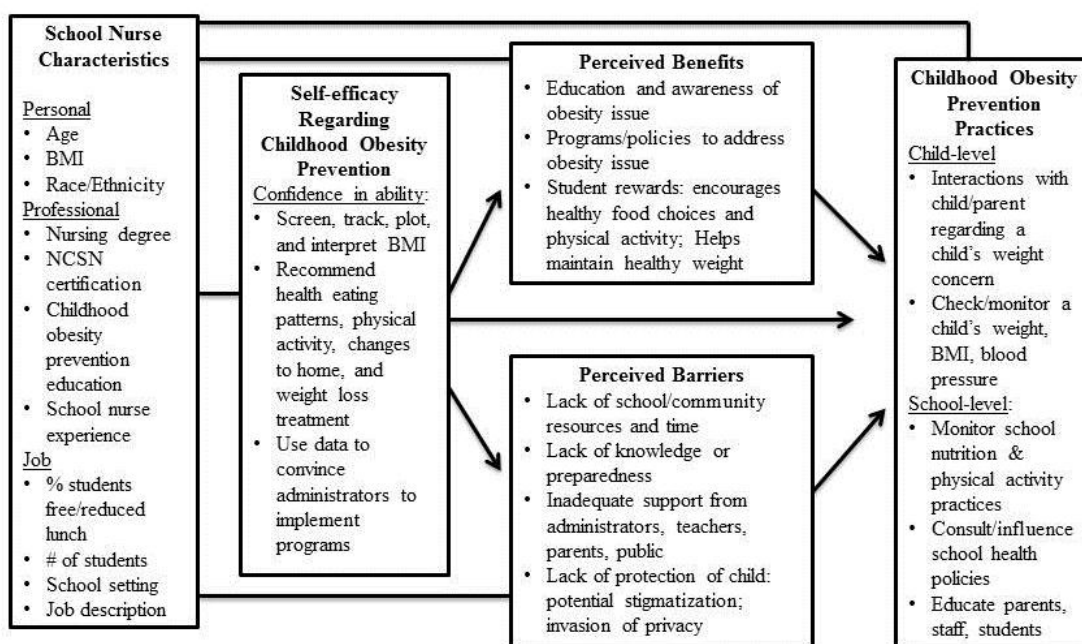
School Nurse Characteristics

Personal
• Age
• BMI
• Race/Ethnicity
Professional
• Nursing degree
• NCSN certification
• Childhood obesity prevention education
• School nurse experience
Job
• % students free/reduced lunch
• # of students
• School setting
• Job description

Self-efficacy Regarding Childhood Obesity Prevention
Confidence in ability:
• Screen, track, plot, and interpret BMI
• Recommend health eating patterns, physical activity, changes to home, and weight loss treatment
• Use data to convince administrators to implement programs

Perceived Benefits
• Education and awareness of obesity issue
• Programs/policies to address obesity issue
• Student rewards: encourages healthy food choices and physical activity; Helps maintain healthy weight

Perceived Barriers
• Lack of school/community resources and time
• Lack of knowledge or preparedness
• Inadequate support from administrators, teachers, parents, public
• Lack of protection of child: potential stigmatization; invasion of privacy

Childhood Obesity Prevention Practices
Child-level
• Interactions with child/parent regarding a child's weight concern
• Check/monitor a child's weight, BMI, blood pressure
School-level:
• Monitor school nutrition & physical activity practices
• Consult/influence school health policies
• Educate parents, staff, students